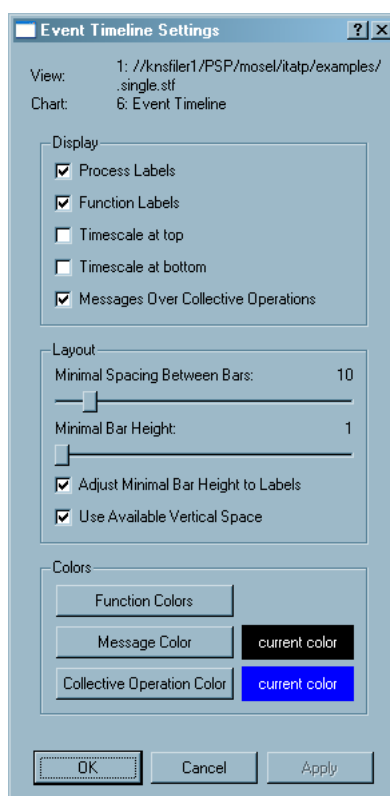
Event Timeline Settings ? X

View: 1: //knsfiler1/PSP/mosel/itatp/examples/.single.stf
Chart: 6: Event Timeline

Display
☑ Process Labels
☑ Function Labels
☐ Timescale at top
☐ Timescale at bottom
☑ Messages Over Collective Operations

Layout
Minimal Spacing Between Bars: 10
Minimal Bar Height: 1
☑ Adjust Minimal Bar Height to Labels
☑ Use Available Vertical Space

Colors
Function Colors
Message Color current color
Collective Operation Color current color

OK Cancel Apply